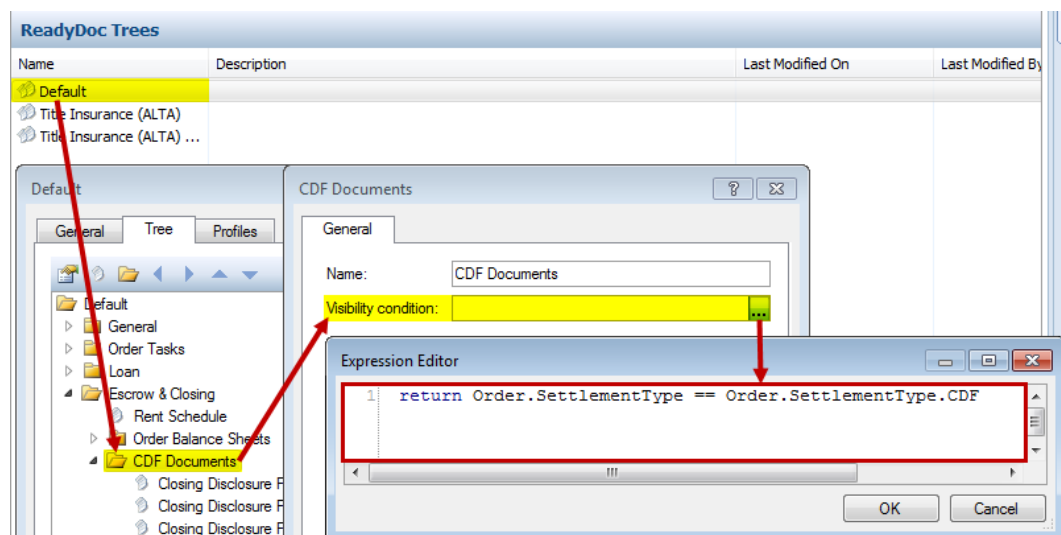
ReadyDoc Trees

| Name | Description | Last Modified On | Last Modified By |
|---|---|---|---|
| Default | | | |
| Title Insurance (ALTA) | | | |
| Title Insurance (ALTA) ... | | | |

Default

General
Tree
Profiles

Default
General
Order Tasks
Loan
Escrow & Closing
Rent Schedule
Order Balance Sheets
CDF Documents
Closing Disclosure F
Closing Disclosure F
Closing Disclosure F

CDF Documents

?

General

Name: CDF Documents
Visibility condition:
...

Expression Editor

1 return Order.SettlementType == Order.SettlementType.CDF

III

OK
Cancel